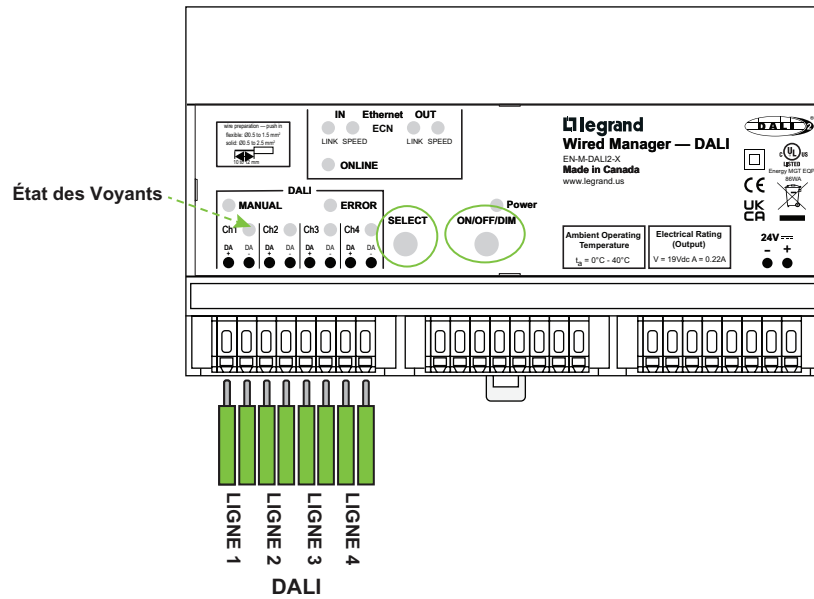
État des Voyants

wire preparation — push in
flexible: Ø0.5 to 1.5 mm²
solid: Ø0.5 to 2.5 mm²
10 to 12 mm

IN Ethernet OUT
ECN
LINK SPEED LINK SPEED
ONLINE

DALI
MANUAL ERROR
Ch1 Ch2 Ch3 Ch4
DA + DA - DA + DA - DA + DA - DA + DA -

SELECT
ON/OFF/DIM
Power

legrand
Wired Manager — DALI
EN-M-DALI2-X
Made in Canada
www.legrand.us

Ambient Operating Temperature
$t_a$ = 0°C - 40°C

Electrical Rating (Output)
V = 19Vdc A = 0.22A

DALI 2
c UL us LISTED
Energy MGT EQP
86WA
CE
UK CA
24V
- +

LIGNE 1
LIGNE 2
LIGNE 3
LIGNE 4
DALI